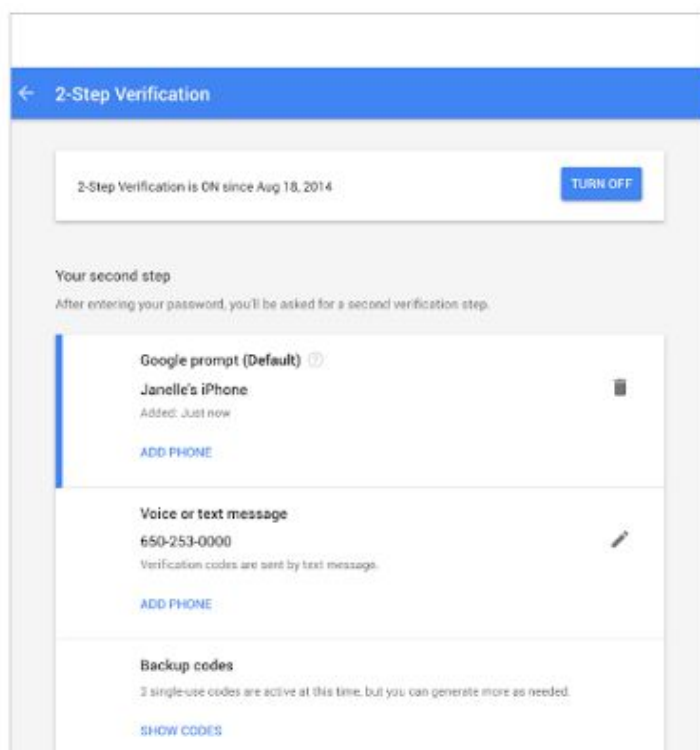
2-Step Verification

2-Step Verification is ON since Aug 18, 2014

TURN OFF

Your second step

After entering your password, you'll be asked for a second verification step.

Google prompt (Default)

Janelle's iPhone

Added: Just now

ADD PHONE

Voice or text message

650-253-0000

Verification codes are sent by text message.

ADD PHONE

Backup codes

3 single-use codes are active at this time, but you can generate more as needed.

SHOW CODES